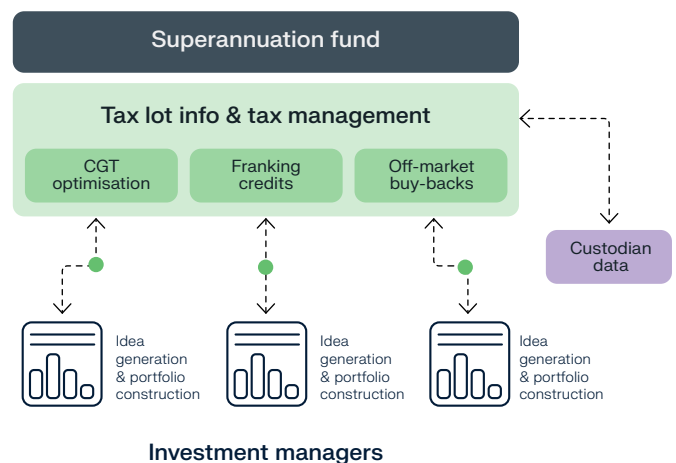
Superannuation fund

Tax lot info & tax management

CGT optimisation

Franking credits

Off-market buy-backs

Custodian data

Idea generation & portfolio construction

Idea generation & portfolio construction

Idea generation & portfolio construction

Investment managers